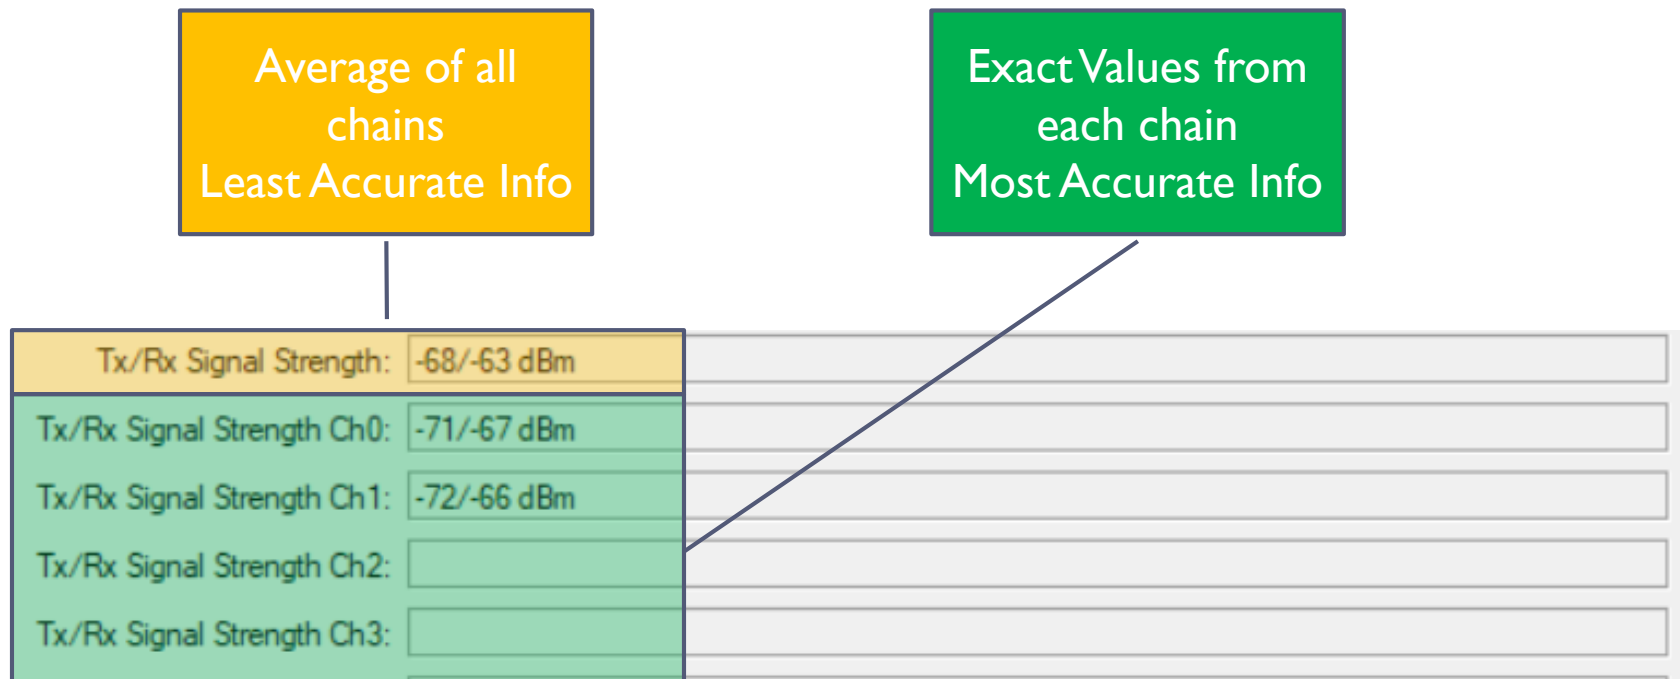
Average of all chains
Least Accurate Info

Exact Values from each chain
Most Accurate Info

Tx/Rx Signal Strength: -68/-63 dBm
Tx/Rx Signal Strength Ch0: -71/-67 dBm
Tx/Rx Signal Strength Ch1: -72/-66 dBm
Tx/Rx Signal Strength Ch2:
Tx/Rx Signal Strength Ch3: